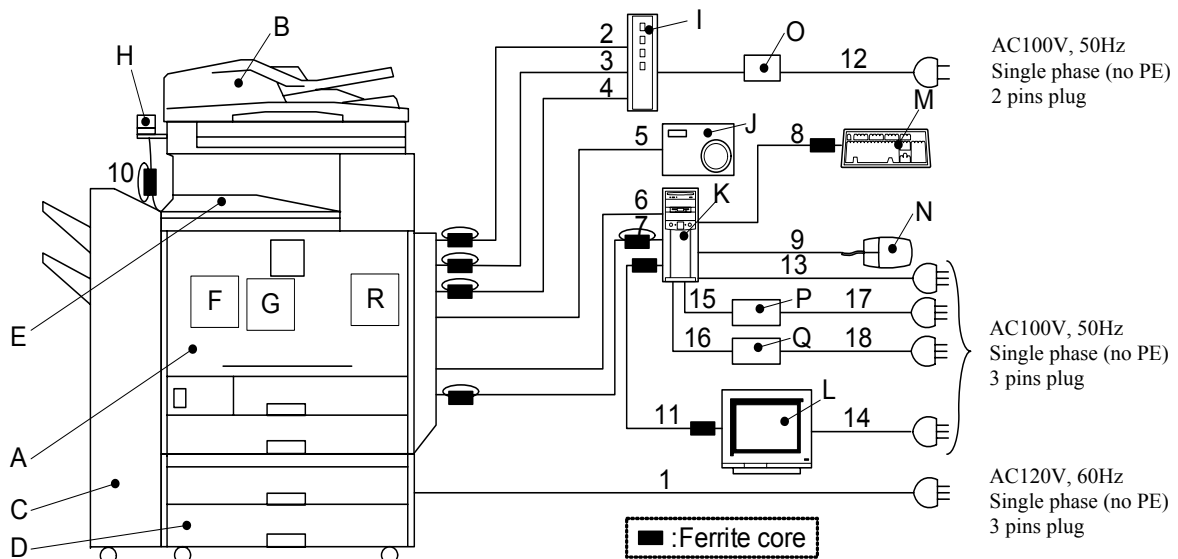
B
H
I
O
2
3
4
12
AC100V, 50Hz Single phase (no PE) 2 pins plug
5
J
8
M
10
6
K
7
N
9
13
15
P
17
16
Q
18
AC100V, 50Hz Single phase (no PE) 3 pins plug
E
F
G
R
A
11
L
14
1
AC120V, 60Hz Single phase (no PE) 3 pins plug
C
D
:Ferrite core